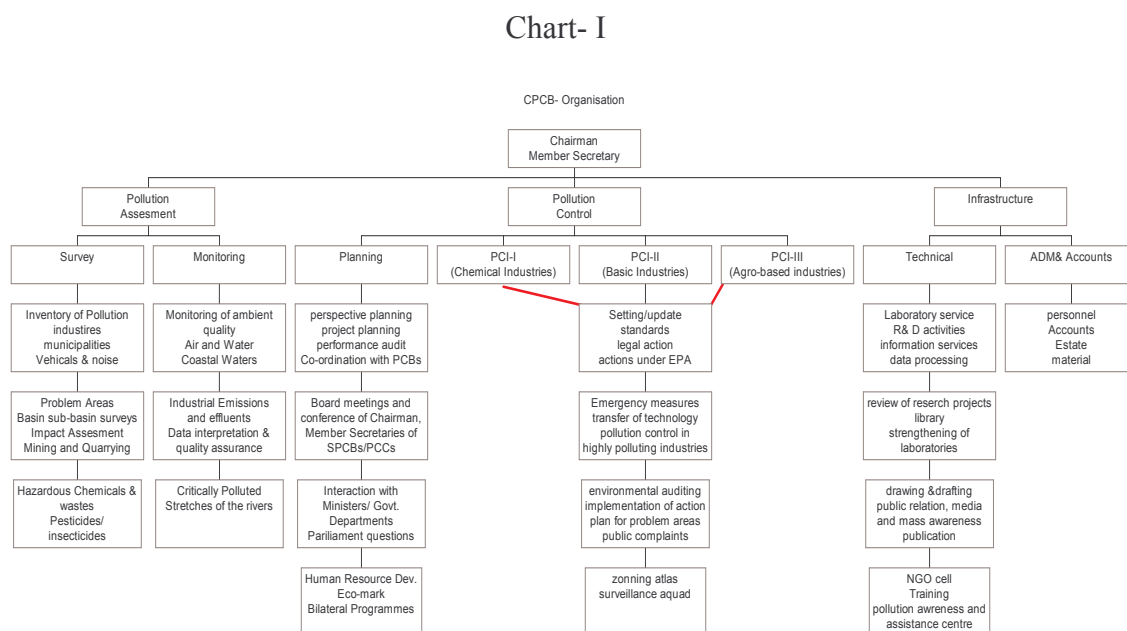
Chart- I

CPCB- Organisation

Chairman
Member Secretary

Pollution Assesment

Pollution Control

Infrastructure

Survey

Monitoring

Planning

PCI-I (Chemical Industries)

PCI-II (Basic Industries)

PCI-III (Agro-based industries)

Technical

ADM& Accounts

Inventory of Pollution industires municipalities Vehicals & noise

Problem Areas Basin sub-basin surveys Impact Assesment Mining and Quarrying

Hazardous Chemicals & wastes Pesticides/ insecticides

Monitoring of ambient quality Air and Water Coastal Waters

Industrial Emissions and effluents Data interpretation & quality assurance

Critically Polluted Stretches of the rivers

perspective planning project planning performance audit Co-ordination with PCBs

Board meetings and conference of Chairman, Member Secretaries of SPCBs/PCCs

Interaction with Ministers/ Govt. Departments Pariliament questions

Human Resource Dev. Eco-mark Bilateral Programmes

Setting/update standards legal action actions under EPA

Emergency measures transfer of technology pollution control in highly polluting industries

environmental auditing implementation of action plan for problem areas public complaints

zonning atlas surveillance aquad

Laboratory service R& D activities information services data processing

review of reserch projects library strengthening of laboratories

drawing &drafting public relation, media and mass awareness publication

NGO cell Training pollution awreness and assistance centre

personnel Accounts Estate material